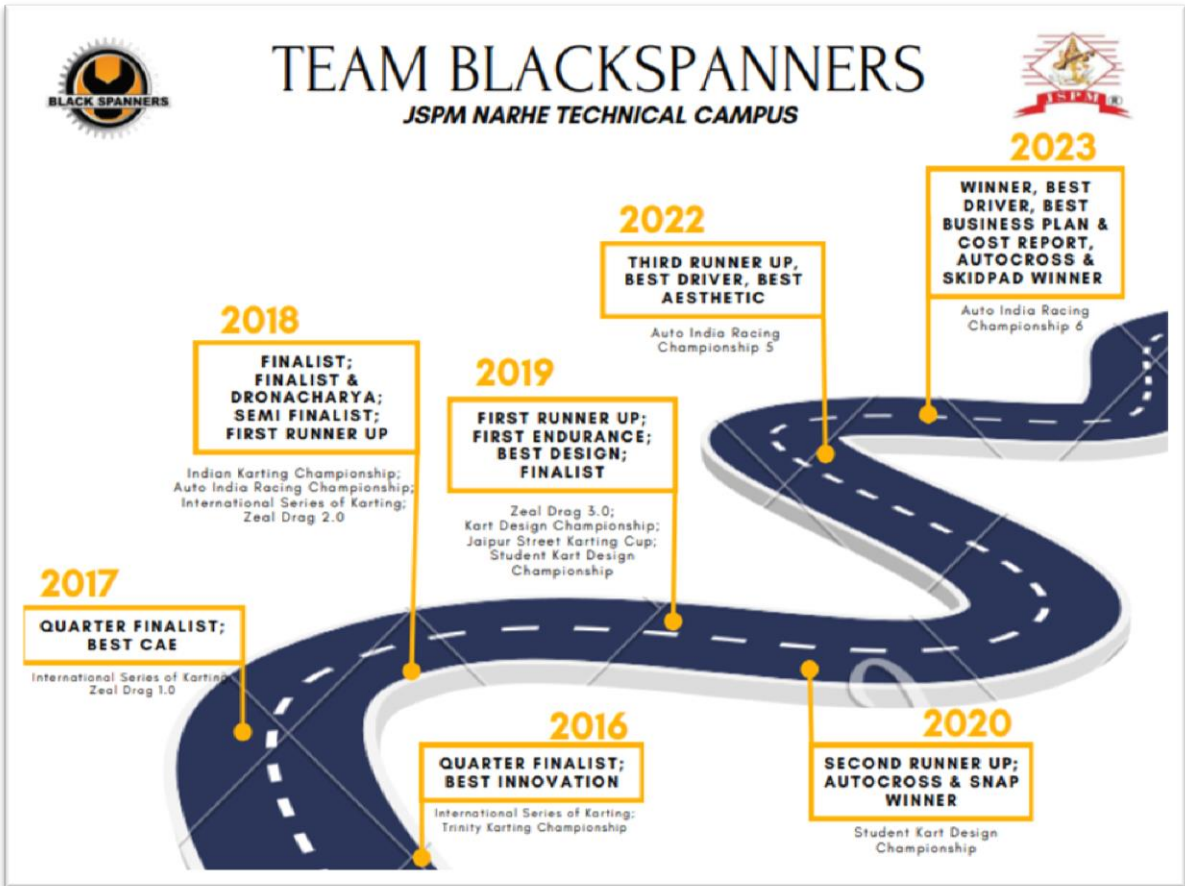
BLACK SPANNERS

TEAM BLACKSPANNERS

JSPM NARHE TECHNICAL CAMPUS

JSPM

2023

WINNER, BEST DRIVER, BEST BUSINESS PLAN & COST REPORT, AUTOCROSS & SKIDPAD WINNER

Auto India Racing Championship 6

2022

THIRD RUNNER UP, BEST DRIVER, BEST AESTHETIC

Auto India Racing Championship 5

2018

FINALIST; FINALIST & DRONACHARYA; SEMI FINALIST; FIRST RUNNER UP

Indian Karting Championship; Auto India Racing Championship; International Series of Karting; Zeal Drag 2.0

2019

FIRST RUNNER UP; FIRST ENDURANCE; BEST DESIGN; FINALIST

Zeal Drag 3.0; Kart Design Championship; Jaipur Street Karting Cup; Student Kart Design Championship

2017

QUARTER FINALIST; BEST CAE

International Series of Karting; Zeal Drag 1.0

2016

QUARTER FINALIST; BEST INNOVATION

International Series of Karting; Trinity Karting Championship

2020

SECOND RUNNER UP; AUTOCROSS & SNAP WINNER

Student Kart Design Championship